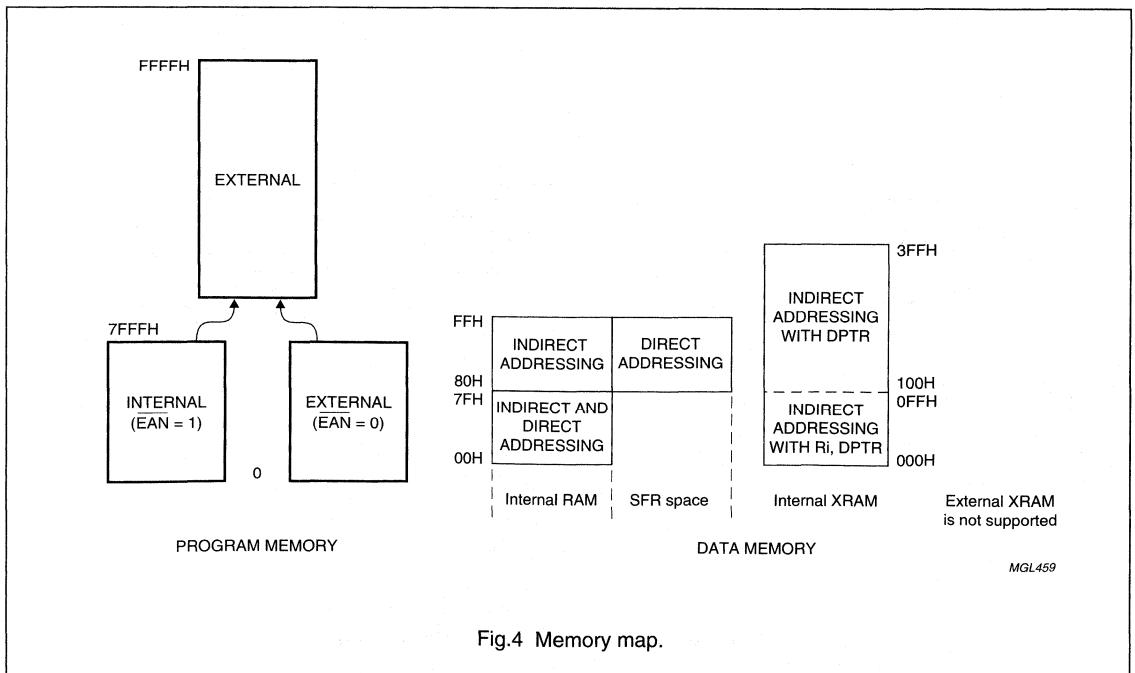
FFFFH

EXTERNAL

7FFFH

INTERNAL ($\overline{EAN}$ = 1)

0

EXTERNAL ($\overline{EAN}$ = 0)

PROGRAM MEMORY

FFH

80H

7FH

00H

INDIRECT ADDRESSING

INDIRECT AND DIRECT ADDRESSING

DIRECT ADDRESSING

Internal RAM

SFR space

3FFH

INDIRECT ADDRESSING WITH DPTR

100H

0FFH

INDIRECT ADDRESSING WITH Ri, DPTR

000H

Internal XRAM

External XRAM is not supported

DATA MEMORY

MGL459

Fig.4 Memory map.